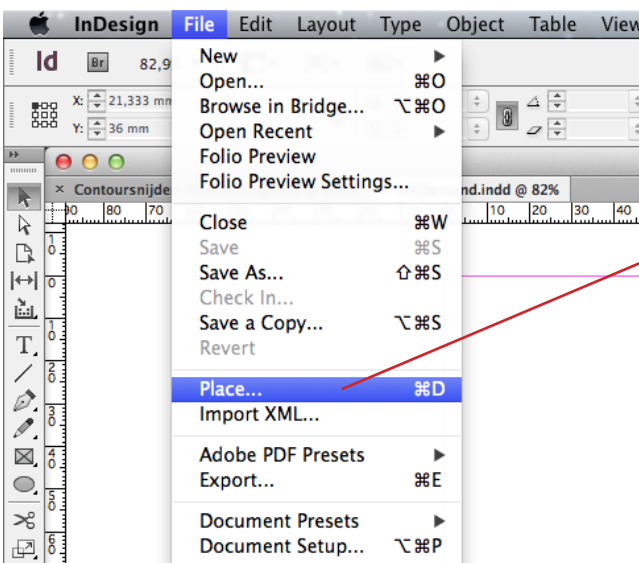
InDesign File Edit Layout Type Object Table View

Id Br 82,9

X: 21,333 mm
Y: 36 mm

Contoursnijde

nd.indd @ 82%

90 80 70

10 20 30 40

New
Open... ⌘O
Browse in Bridge... ⌥⌘O
Open Recent
Folio Preview
Folio Preview Settings...

Close ⌘W
Save ⌘S
Save As... ⇧⌘S
Check In...
Save a Copy... ⌥⌘S
Revert

Place... ⌘D
Import XML...

Adobe PDF Presets
Export... ⌘E

Document Presets
Document Setup... ⌥⌘P